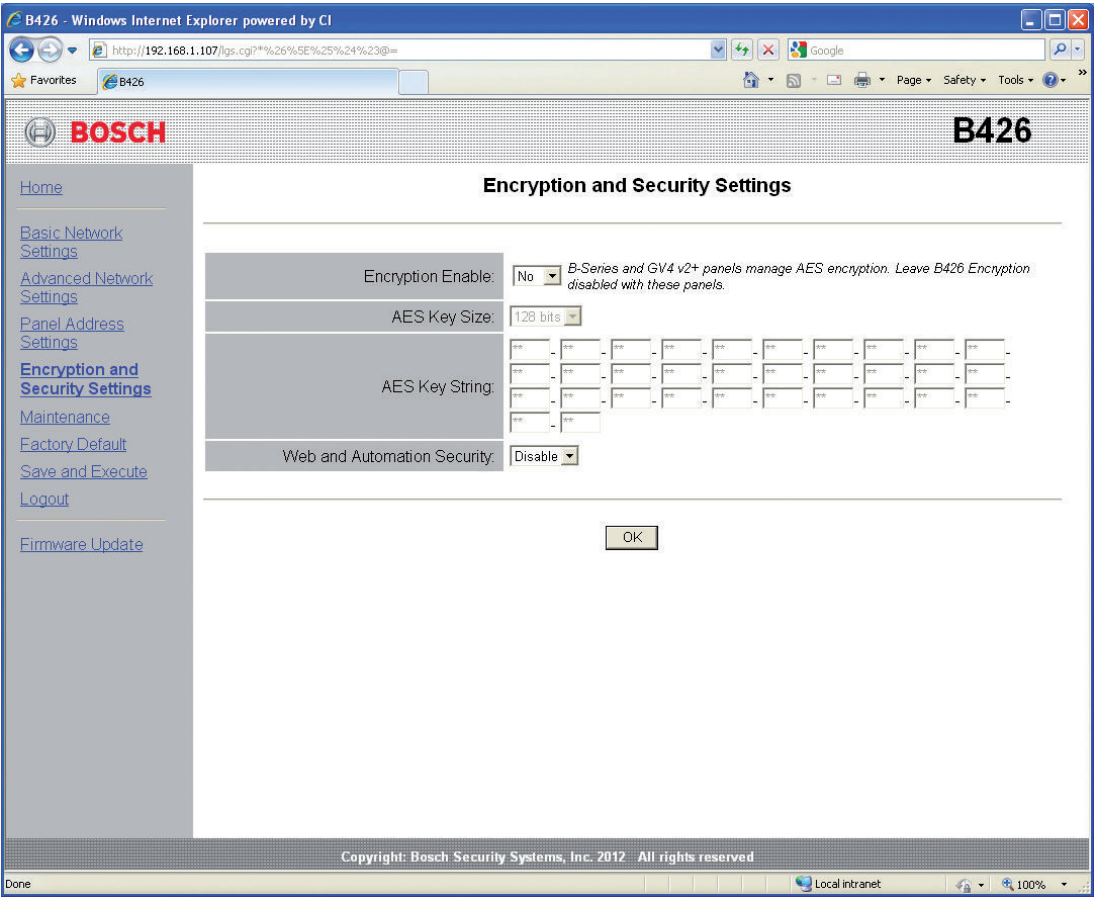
B426 - Windows Internet Explorer powered by CI

http://192.168.1.107/lgs.cgi?*%26%5E%25%24%23@=

Google

Favorites  B426

Page ▾ Safety ▾ Tools ▾

BOSCH

B426

Home

Basic Network Settings

Advanced Network Settings

Panel Address Settings

Encryption and Security Settings

Maintenance

Factory Default

Save and Execute

Logout

Firmware Update

Encryption and Security Settings

| | |
|---|---|
| Encryption Enable: | No  *B-Series and GV4 v2+ panels manage AES encryption. Leave B426 Encryption disabled with these panels.* |
| AES Key Size: | 128 bits |
| AES Key String: | ** - ** - ** - ** - ** - ** - ** - ** - ** - ** - ** - ** - ** - ** - ** - ** - ** - ** - ** - ** - ** - ** - ** - ** - ** - ** - ** - ** - ** - ** - ** - ** |
| Web and Automation Security: | Disable |

OK

Copyright: Bosch Security Systems, Inc. 2012 All rights reserved

Done

Local intranet

100%